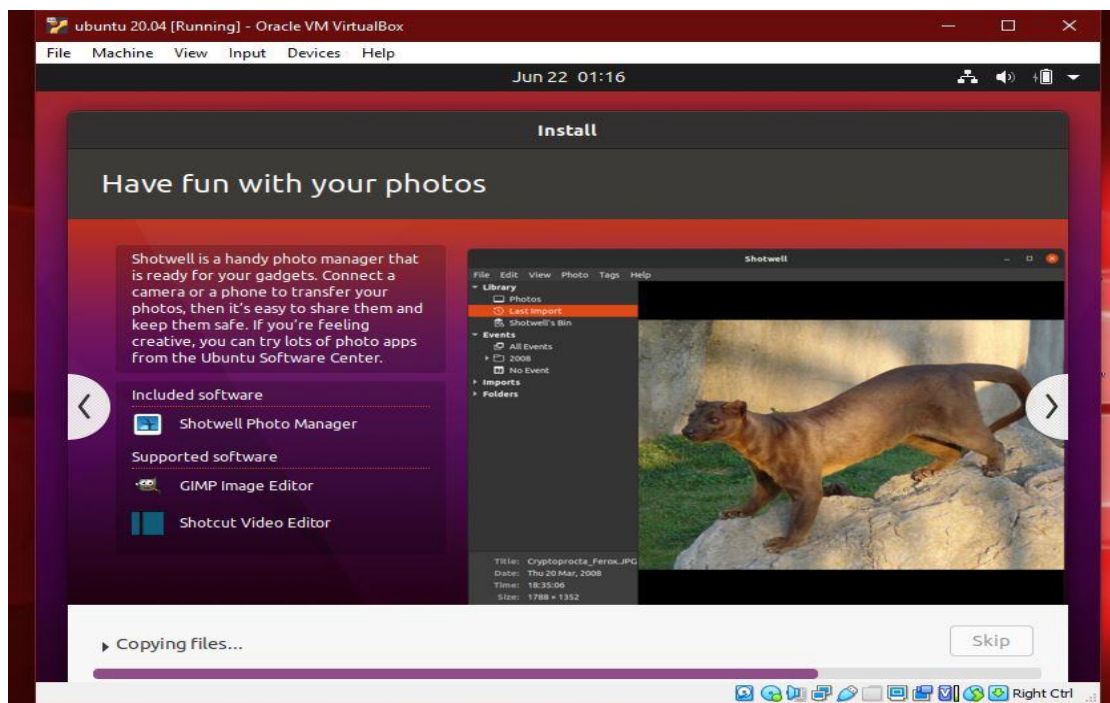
ubuntu 20.04 [Running] - Oracle VM VirtualBox

File Machine View Input Devices Help

Jun 22 01:16

Install

Have fun with your photos

Shotwell is a handy photo manager that is ready for your gadgets. Connect a camera or a phone to transfer your photos, then it's easy to share them and keep them safe. If you're feeling creative, you can try lots of photo apps from the Ubuntu Software Center.

Included software

Shotwell Photo Manager

Supported software

GIMP Image Editor

Shotcut Video Editor

Shotwell

File Edit View Photo Tags Help

Library
Photos
Last Import
Shotwell's Bin
Events
All Events
2008
No Event
Imports
Folders

Title: Cryptoprocta_Ferox.JPG
Date: Thu 20 Mar, 2008
Time: 18:35:06
Size: 1788 × 1352

Copying files...

Skip

Right Ctrl